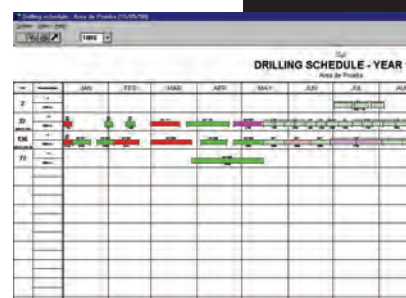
Drilling schedule - Area de Poseida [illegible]

1999

DRILLING SCHEDULE - YEAR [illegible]

Area de Poseida

| | | JAN | FEB | MAR | APR | MAY | JUN | JUL | AU |
|---|---|---|---|---|---|---|---|---|---|
| 2 | | | | | | | | | |
| 32 | | | | | | | | | |
| 136 | | | | | | | | | |
| 71 | | | | | | | | | |